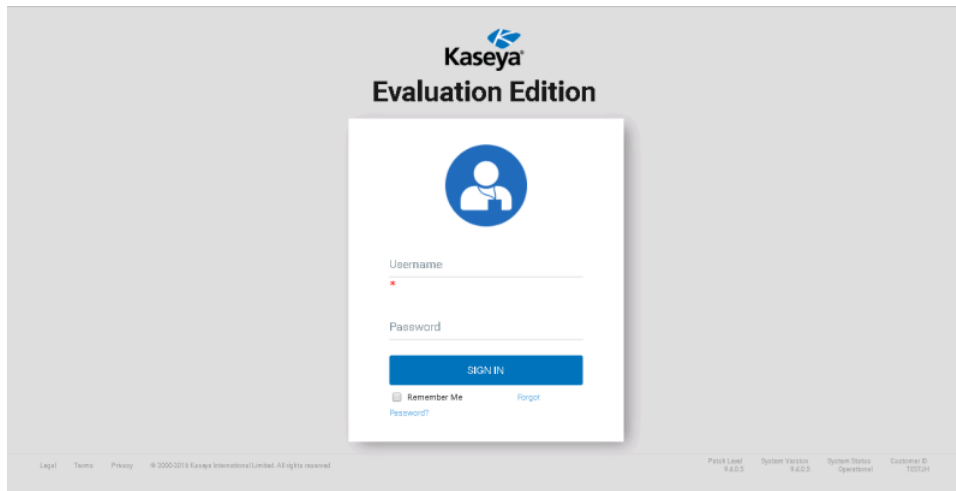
Kaseya®

Evaluation Edition

Username
*

Password

SIGN IN

Remember Me

Forgot Password?

Legal Terms Privacy © 2000-2016 Kaseya International Limited. All rights reserved.

Patch Level 9.4.0.5

System Version 9.4.0.5

System Status Operational

Customer ID TEST.H